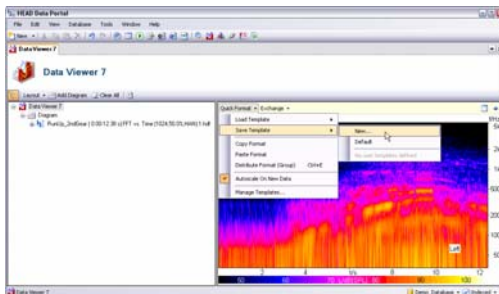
HEAD Data Portal

File Edit View Database Tools Window Help

Data Viewer 7

Data Viewer 7

Layout Add Diagram Clear All

Data Viewer 7

Diagram

RunUp_2ndGear | 0:00:12.38 s(FFT vs. Time (1024/50.0%,HAN)) 1:full

Quick Format Exchange

Load Template

Save Template

Copy Format

Paste Format

Distribute Format (Group) Ctrl+E

Autoscale On New Data

Manage Templates...

New...

Default

No user Templates defined

Left

2 4 6 8 10 12

50 60 70 80 90 100

Data Viewer 7

Demo Database Undocked